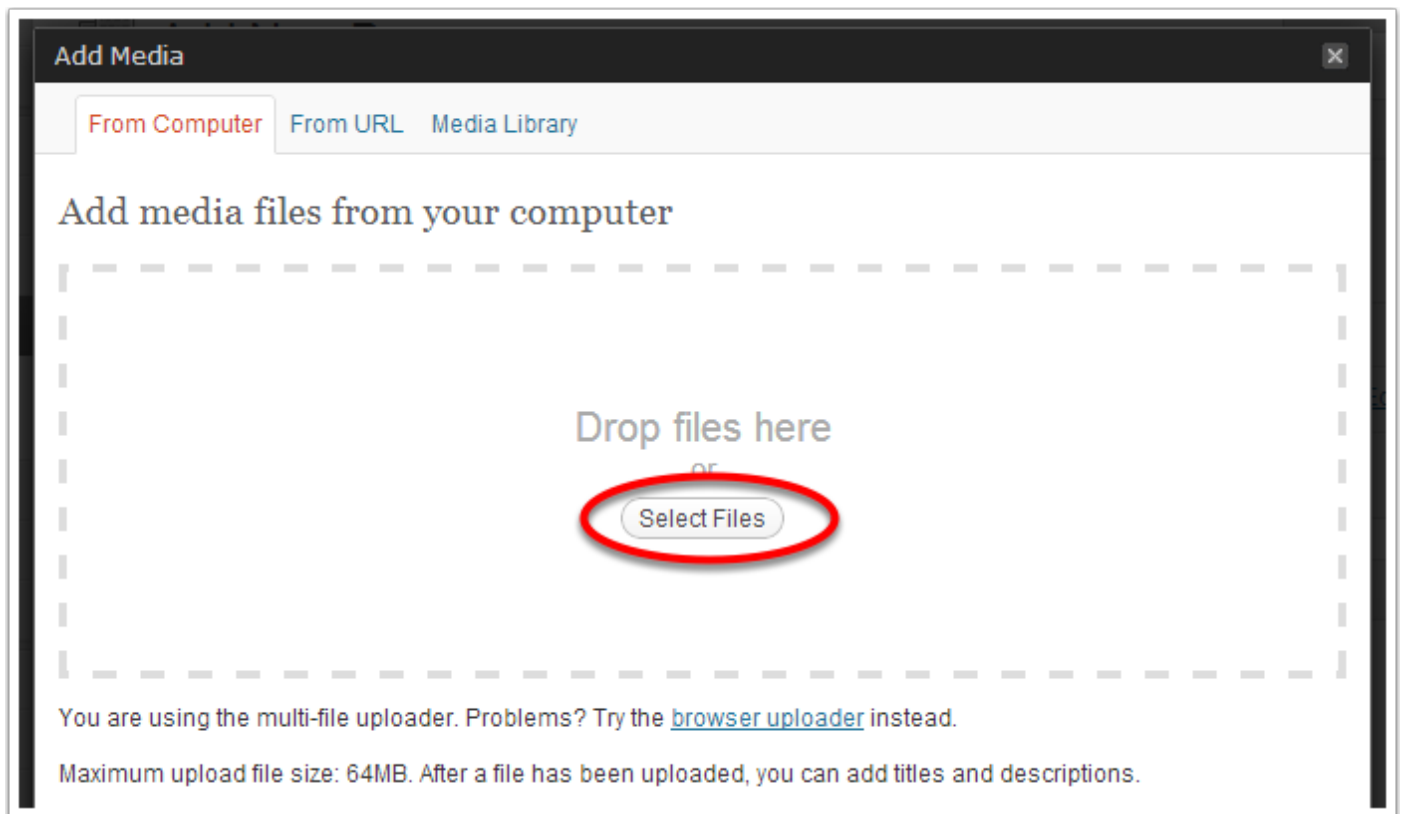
Add Media

From Computer From URL Media Library

Add media files from your computer

Drop files here
or
Select Files

You are using the multi-file uploader. Problems? Try the browser uploader instead.

Maximum upload file size: 64MB. After a file has been uploaded, you can add titles and descriptions.